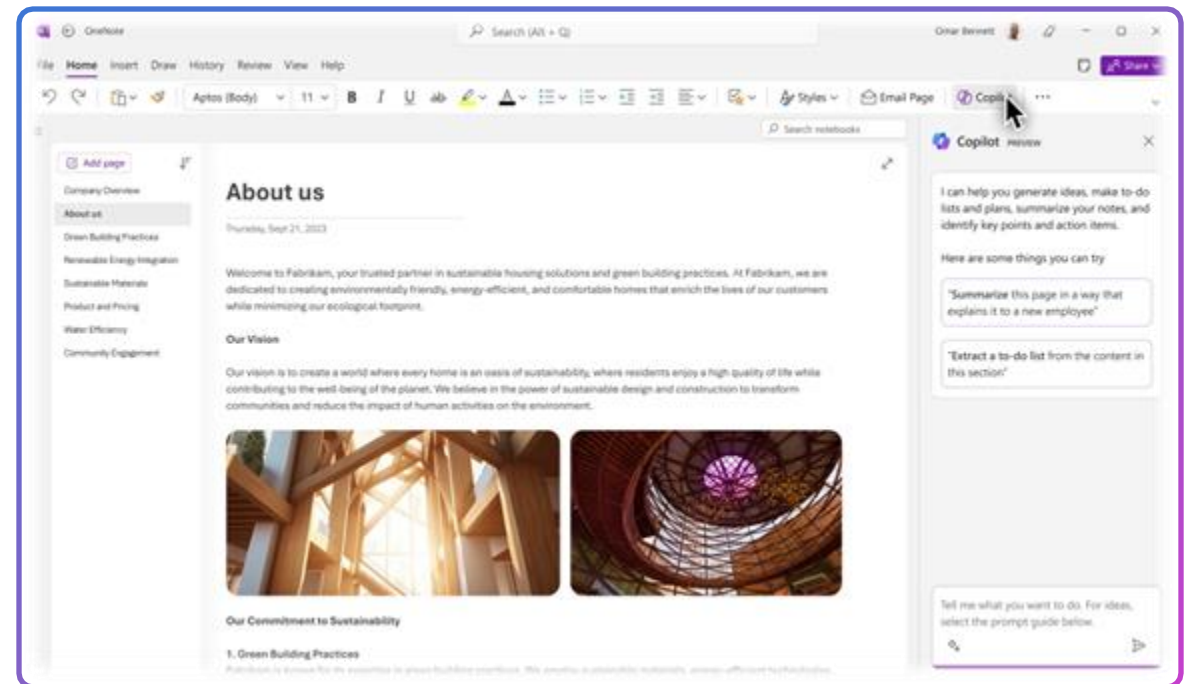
OneNote

Search (Alt + Q)

Omar Bennett

File Home Insert Draw History Review View Help

Share

Aptos (Body) 11 B I U ab

Styles Email Page Copilot ...

Search notebooks

Add page

Company Overview
About us
Green Building Practices
Renewable Energy Integration
Sustainable Materials
Product and Pricing
Water Efficiency
Community Engagement

About us

Thursday, Sept 21, 2023

Welcome to Fabrikam, your trusted partner in sustainable housing solutions and green building practices. At Fabrikam, we are dedicated to creating environmentally friendly, energy-efficient, and comfortable homes that enrich the lives of our customers while minimizing our ecological footprint.

Our Vision

Our vision is to create a world where every home is an oasis of sustainability, where residents enjoy a high quality of life while contributing to the well-being of the planet. We believe in the power of sustainable design and construction to transform communities and reduce the impact of human activities on the environment.

Our Commitment to Sustainability

1. Green Building Practices

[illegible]

Copilot PREVIEW

I can help you generate ideas, make to-do lists and plans, summarize your notes, and identify key points and action items.

Here are some things you can try

"Summarize this page in a way that explains it to a new employee"

"Extract a to-do list from the content in this section"

Tell me what you want to do. For ideas, select the prompt guide below.